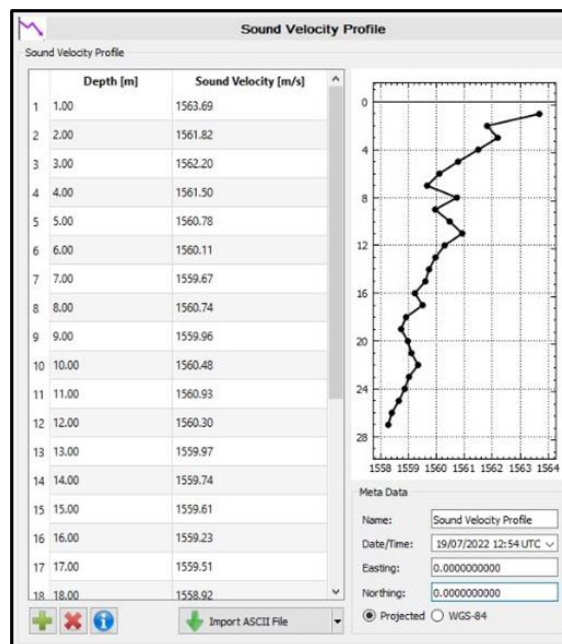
Sound Velocity Profile

Sound Velocity Profile

| | Depth [m] | Sound Velocity [m/s] |
|---|---|---|
| 1 | 1.00 | 1563.69 |
| 2 | 2.00 | 1561.82 |
| 3 | 3.00 | 1562.20 |
| 4 | 4.00 | 1561.50 |
| 5 | 5.00 | 1560.78 |
| 6 | 6.00 | 1560.11 |
| 7 | 7.00 | 1559.67 |
| 8 | 8.00 | 1560.74 |
| 9 | 9.00 | 1559.96 |
| 10 | 10.00 | 1560.48 |
| 11 | 11.00 | 1560.93 |
| 12 | 12.00 | 1560.30 |
| 13 | 13.00 | 1559.97 |
| 14 | 14.00 | 1559.74 |
| 15 | 15.00 | 1559.61 |
| 16 | 16.00 | 1559.23 |
| 17 | 17.00 | 1559.51 |
| 18 | 18.00 | 1558.92 |

0
4
8
12
16
20
24
28
1558 1559 1560 1561 1562 1563 1564

Meta Data
Name: Sound Velocity Profile
Date/Time: 19/07/2022 12:54 UTC
Easting: 0.0000000000
Northing: 0.0000000000
Projected WGS-84

Import ASCII File